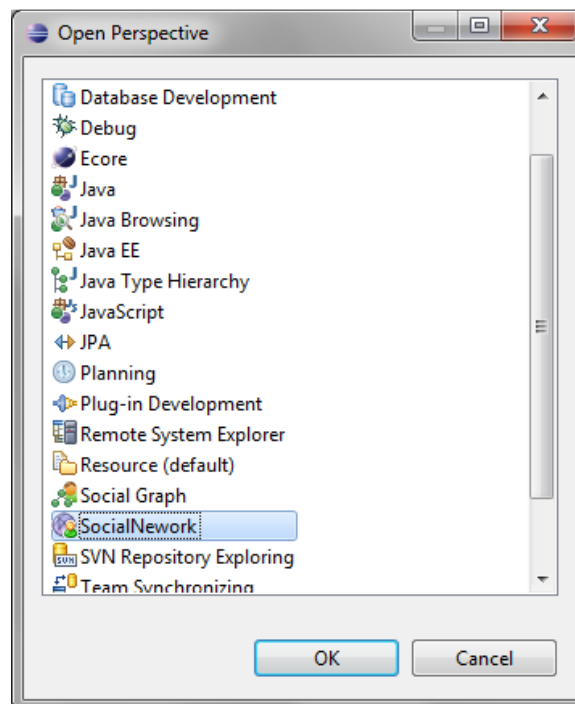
Open Perspective

Database Development
Debug
Ecore
Java
Java Browsing
Java EE
Java Type Hierarchy
JavaScript
JPA
Planning
Plug-in Development
Remote System Explorer
Resource (default)
Social Graph
SocialNework
SVN Repository Exploring
Team Synchronizing

OK
Cancel